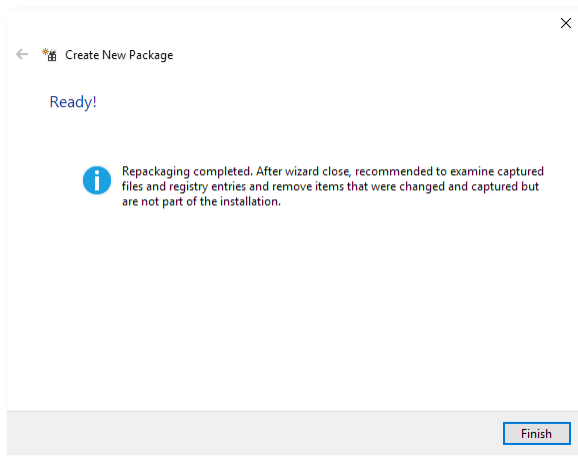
Create New Package

Ready!

Repackaging completed. After wizard close, recommended to examine captured files and registry entries and remove items that were changed and captured but are not part of the installation.

Finish